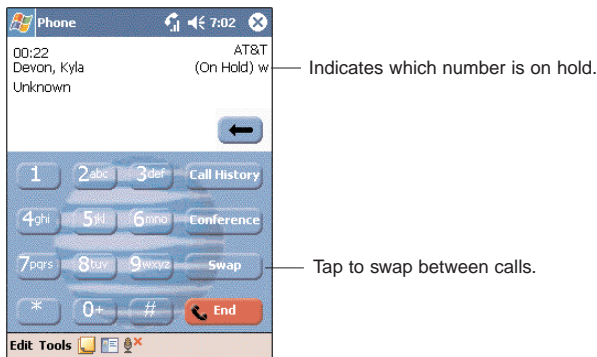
Phone 7:02

00:22
Devon, Kyla
Unknown

AT&T
(On Hold) w

Indicates which number is on hold.

1 2abc 3def Call History
4ghi 5jkl 6mno Conference
7pqrs 8tuv 9wxyz Swap
* 0+ # End

Tap to swap between calls.

Edit Tools